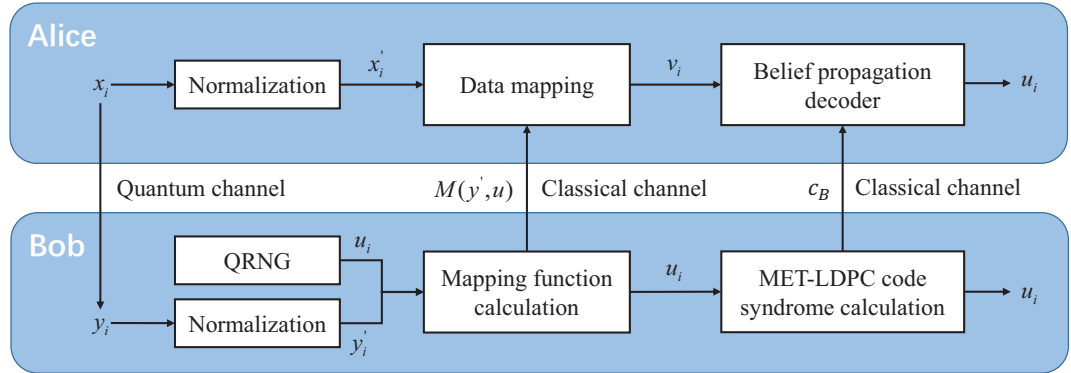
Alice

$x_i$

Normalization

$x_i^{'}$

Data mapping

$v_i$

Belief propagation decoder

$u_i$

Quantum channel

$M(y^{'},u)$

Classical channel

$c_B$

Classical channel

Bob

QRNG

$u_i$

Mapping function calculation

$u_i$

MET-LDPC code syndrome calculation

$u_i$

$y_i$

Normalization

$y_i^{'}$